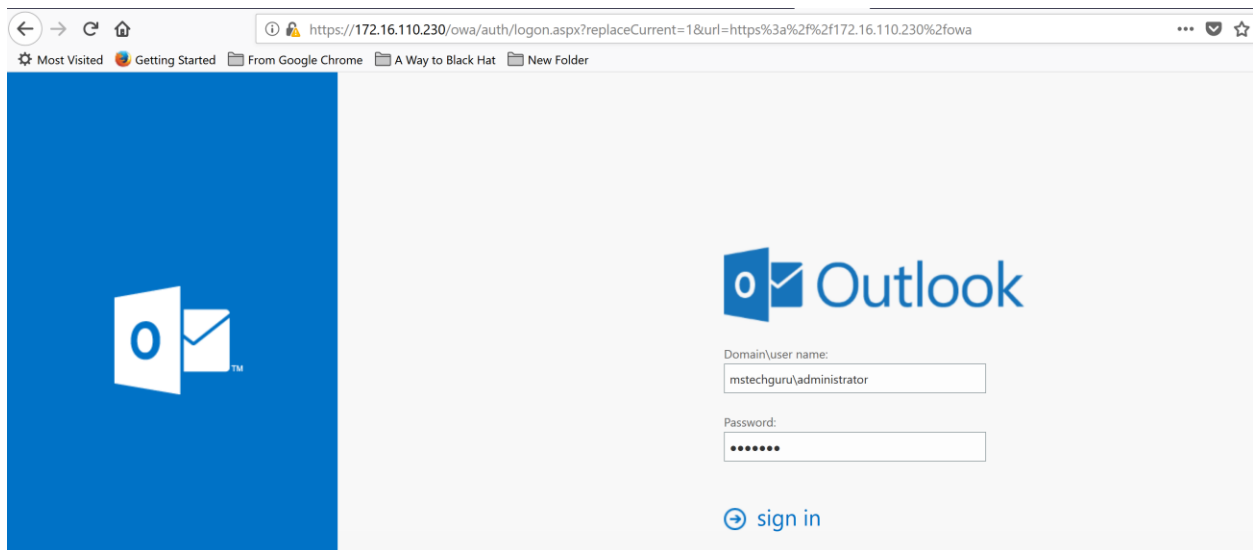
https://172.16.110.230/owa/auth/logon.aspx?replaceCurrent=1&url=https%3a%2f%2f172.16.110.230%2fowa

Most Visited Getting Started From Google Chrome A Way to Black Hat New Folder

O

TM

O Outlook

Domain\user name:

mstechguru\administrator

Password:

•••••••

sign in